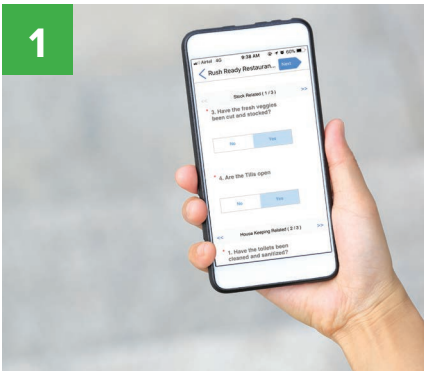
1

Airtel 4G 9:38 AM 60%

Rush Ready Restauran... Next

Stock Related ( 1 / 3 )

* 3. Have the fresh veggies been cut and stocked?

No Yes

* 4. Are the Tills open

No Yes

House Keeping Related ( 2 / 3 )

* 1. Have the toilets been cleaned and sanitized?